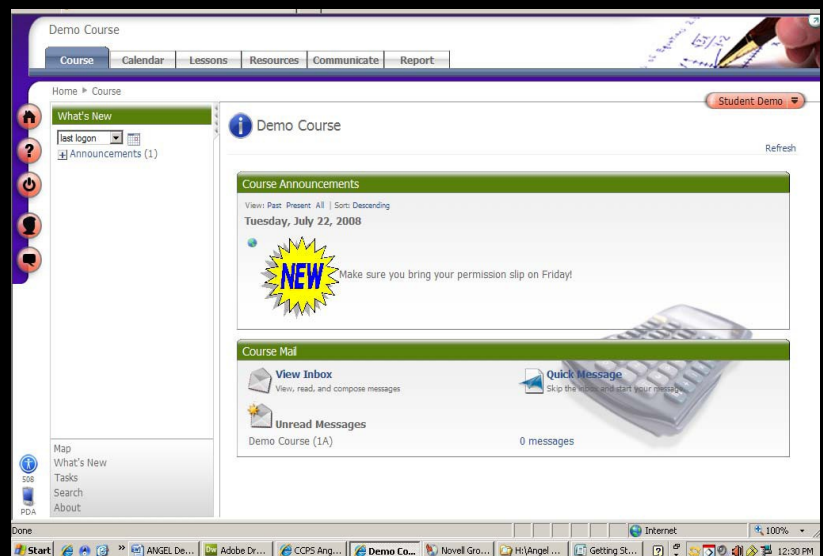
Demo Course

Course | Calendar | Lessons | Resources | Communicate | Report

Home ▸ Course

Student Demo

What's New

last logon

Announcements (1)

Demo Course

Refresh

Course Announcements

View: Past Present All | Sort: Descending

Tuesday, July 22, 2008

NEW

Make sure you bring your permission slip on Friday!

Course Mail

View Inbox
View, read, and compose messages

Quick Message
Skip the inbox and start your message

Unread Messages

Demo Course (1A)

0 messages

Map
What's New
Tasks
Search
About

508

PDA

Done

Internet

100%

Start | ANGEL De... | Adobe Dr... | CCPS Ang... | Demo Co... | Novell Gro... | H:\Angel ... | Getting St... | 12:30 PM